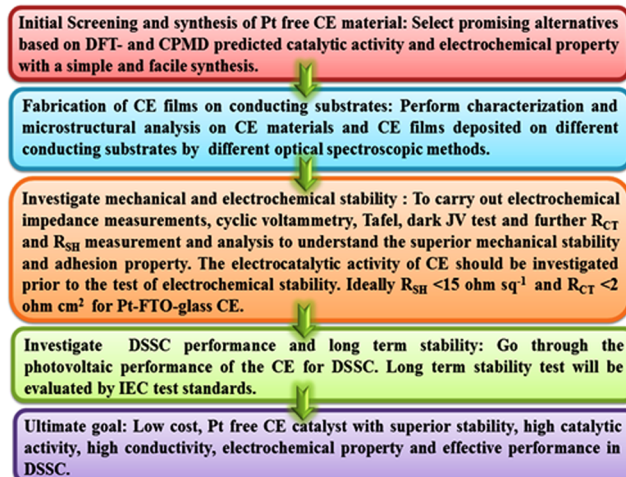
Initial Screening and synthesis of Pt free CE material: Select promising alternatives based on DFT- and CPMD predicted catalytic activity and electrochemical property with a simple and facile synthesis.

Fabrication of CE films on conducting substrates: Perform characterization and microstructural analysis on CE materials and CE films deposited on different conducting substrates by different optical spectroscopic methods.

Investigate mechanical and electrochemical stability : To carry out electrochemical impedance measurements, cyclic voltammetry, Tafel, dark JV test and further $R_{CT}$ and $R_{SH}$ measurement and analysis to understand the superior mechanical stability and adhesion property. The electrocatalytic activity of CE should be investigated prior to the test of electrochemical stability. Ideally $R_{SH}$ <15 ohm sq$^{-1}$ and $R_{CT}$ <2 ohm cm$^{2}$ for Pt-FTO-glass CE.

Investigate DSSC performance and long term stability: Go through the photovoltaic performance of the CE for DSSC. Long term stability test will be evaluated by IEC test standards.

Ultimate goal: Low cost, Pt free CE catalyst with superior stability, high catalytic activity, high conductivity, electrochemical property and effective performance in DSSC.